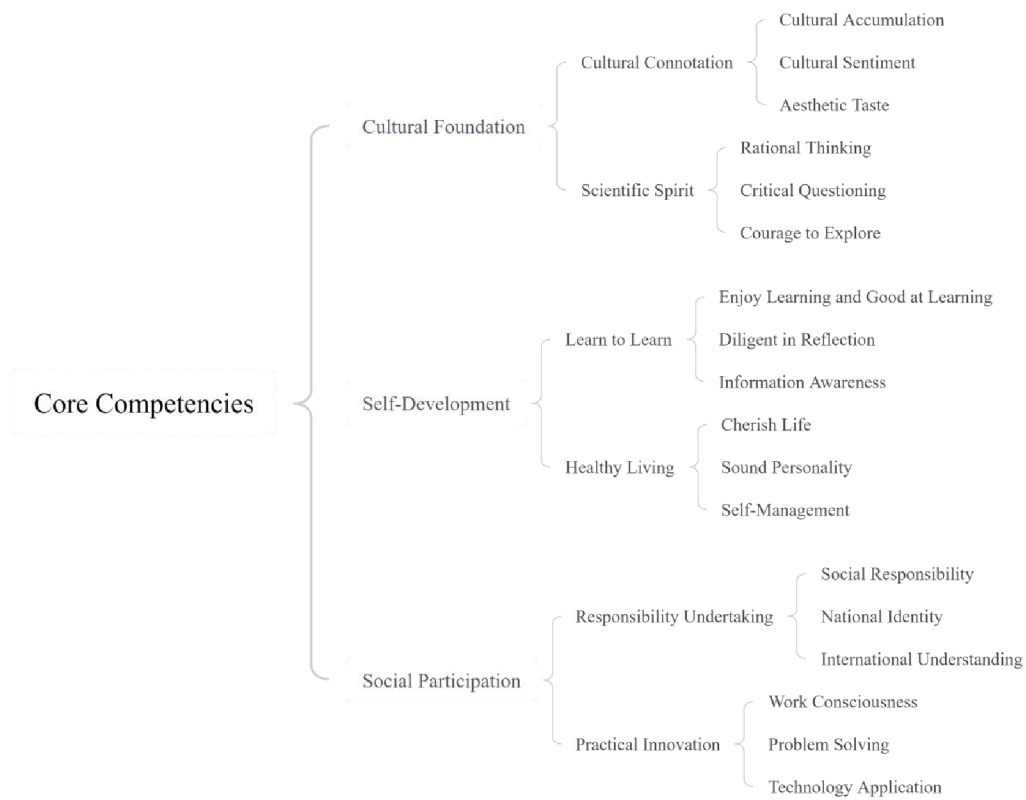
Core Competencies

Cultural Foundation

Cultural Connotation

Cultural Accumulation

Cultural Sentiment

Aesthetic Taste

Scientific Spirit

Rational Thinking

Critical Questioning

Courage to Explore

Self-Development

Learn to Learn

Enjoy Learning and Good at Learning

Diligent in Reflection

Information Awareness

Healthy Living

Cherish Life

Sound Personality

Self-Management

Social Participation

Responsibility Undertaking

Social Responsibility

National Identity

International Understanding

Practical Innovation

Work Consciousness

Problem Solving

Technology Application